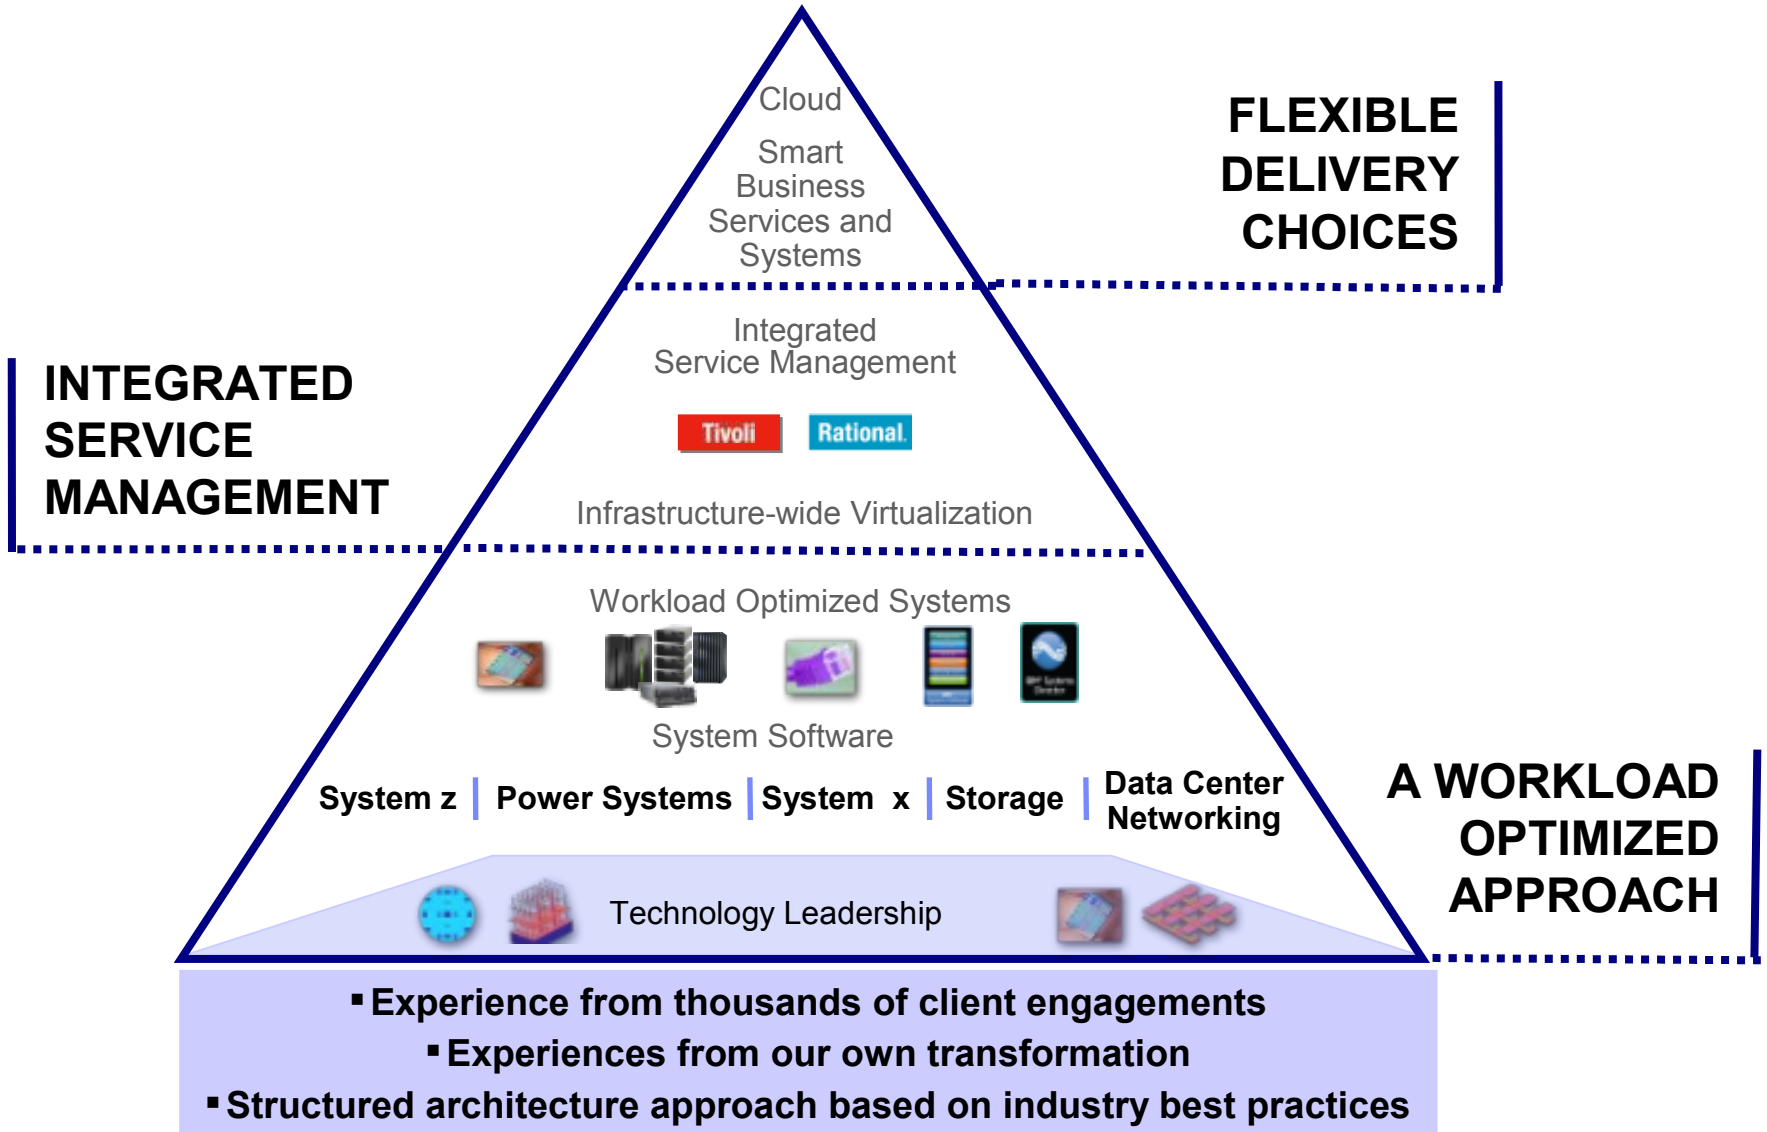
Cloud

Smart Business Services and Systems

FLEXIBLE DELIVERY CHOICES

INTEGRATED SERVICE MANAGEMENT

Integrated Service Management

Tivoli

Rational

Infrastructure-wide Virtualization

Workload Optimized Systems

System Software

System z | Power Systems | System x | Storage | Data Center Networking

A WORKLOAD OPTIMIZED APPROACH

Technology Leadership

▪ Experience from thousands of client engagements

▪ Experiences from our own transformation

▪ Structured architecture approach based on industry best practices